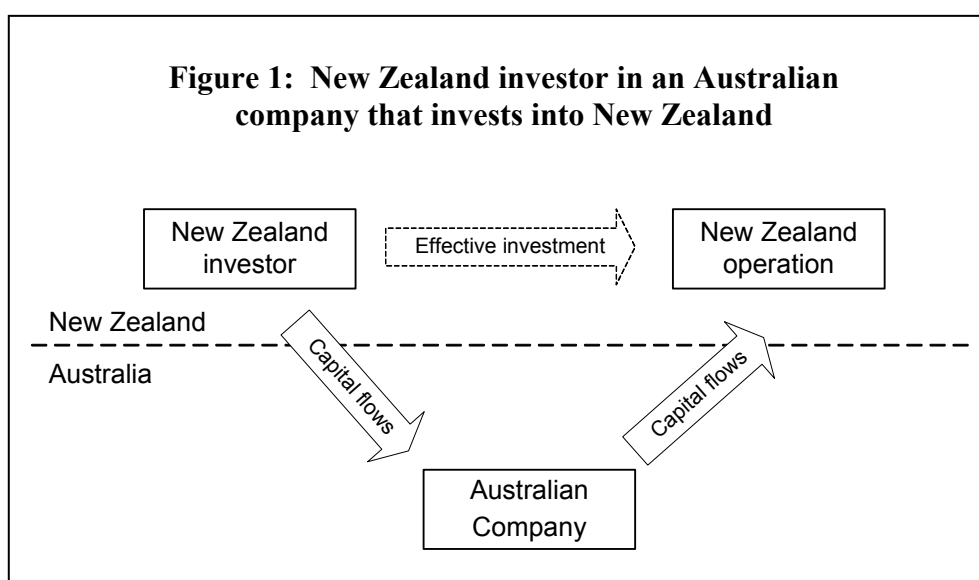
Figure 1: New Zealand investor in an Australian company that invests into New Zealand

New Zealand investor

Effective investment

New Zealand operation

New Zealand

Australia

Capital flows

Capital flows

Australian Company